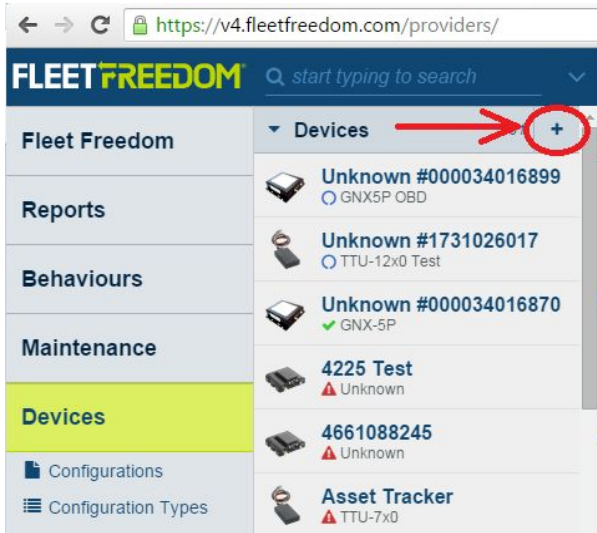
https://v4.fleetfreedom.com/providers/

FLEETFREEDOM

start typing to search

Fleet Freedom

Reports

Behaviours

Maintenance

Devices

Configurations

Configuration Types

Devices

+

Unknown #000034016899
GNX5P OBD

Unknown #1731026017
TTU-12x0 Test

Unknown #000034016870
GNX-5P

4225 Test
Unknown

4661088245
Unknown

Asset Tracker
TTU-7x0